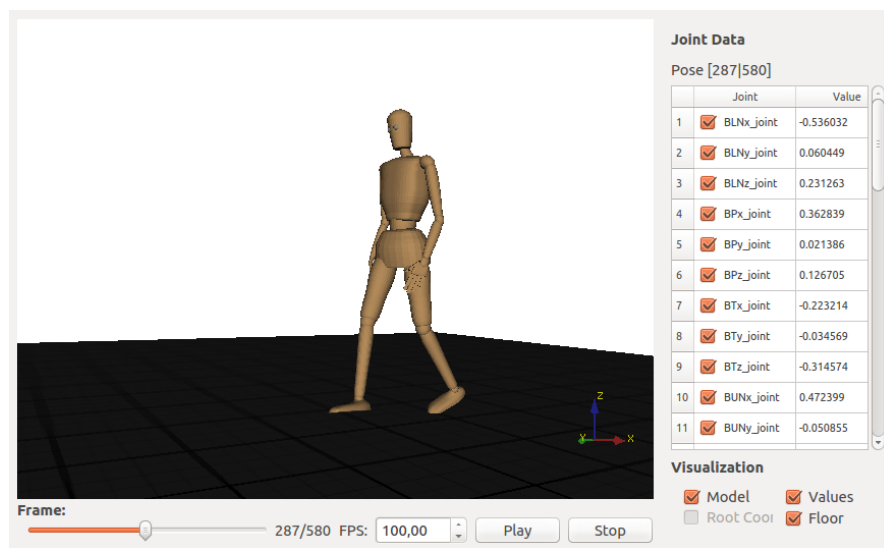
Z
Y
X

Joint Data

Pose [287|580]

|  | Joint | Value |
|---|---|---|
| 1 | BLNx_joint | -0.536032 |
| 2 | BLNy_joint | 0.060449 |
| 3 | BLNz_joint | 0.231263 |
| 4 | BPx_joint | 0.362839 |
| 5 | BPy_joint | 0.021386 |
| 6 | BPz_joint | 0.126705 |
| 7 | BTx_joint | -0.223214 |
| 8 | BTy_joint | -0.034569 |
| 9 | BTz_joint | -0.314574 |
| 10 | BUNx_joint | 0.472399 |
| 11 | BUNy_joint | -0.050855 |

Visualization

Model
Values
Root Coor
Floor

Frame:

287/580 FPS: 100,00 Play Stop